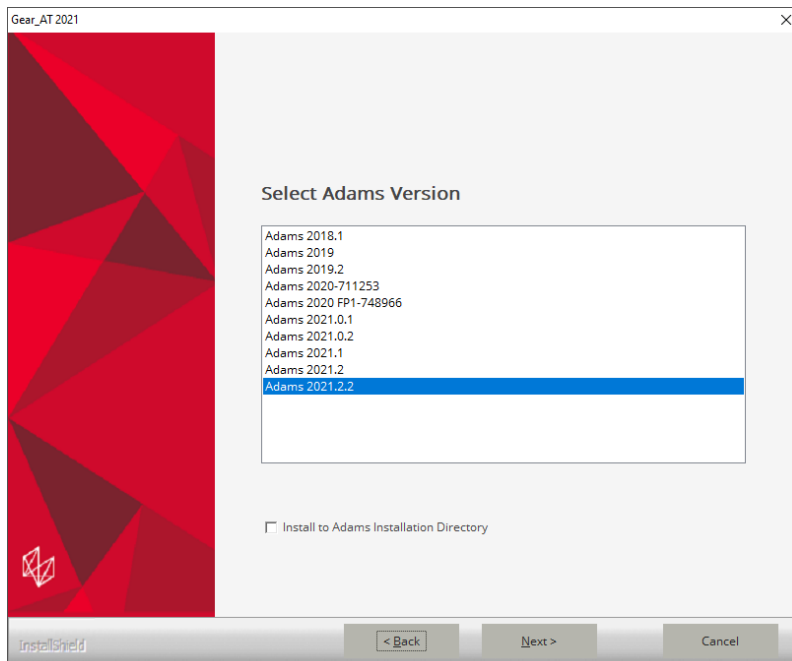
Gear_AT 2021
×

Select Adams Version

Adams 2018.1
Adams 2019
Adams 2019.2
Adams 2020-711253
Adams 2020 FP1-748966
Adams 2021.0.1
Adams 2021.0.2
Adams 2021.1
Adams 2021.2
Adams 2021.2.2

Install to Adams Installation Directory

InstallShield
< Back
Next >
Cancel